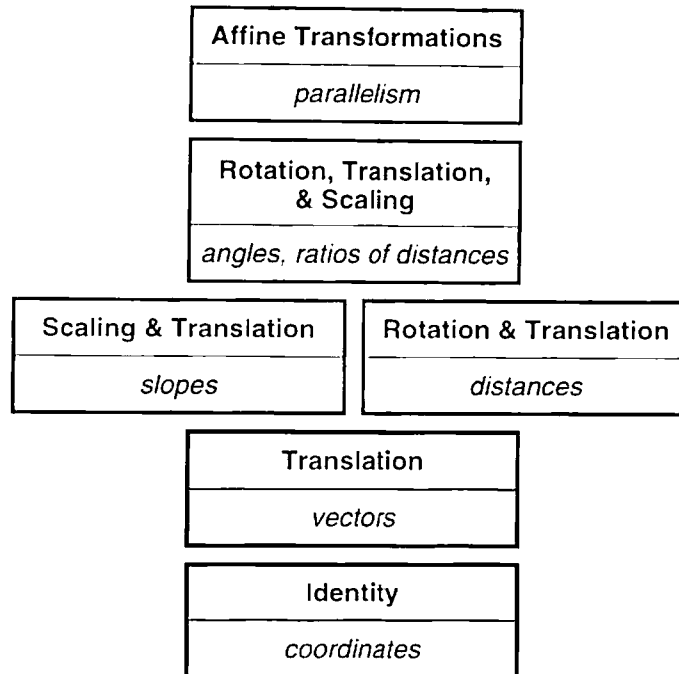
Affine Transformations

parallelism

Rotation, Translation, & Scaling

angles, ratios of distances

Scaling & Translation

slopes

Rotation & Translation

distances

Translation

vectors

Identity

coordinates